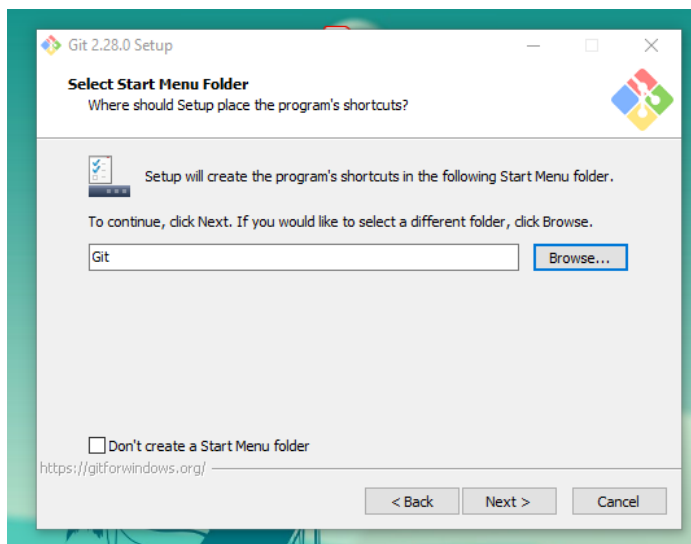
Git 2.28.0 Setup

Select Start Menu Folder
Where should Setup place the program's shortcuts?

Setup will create the program's shortcuts in the following Start Menu folder.

To continue, click Next. If you would like to select a different folder, click Browse.

Git

Browse...

Don't create a Start Menu folder

https://gitforwindows.org/

< Back

Next >

Cancel